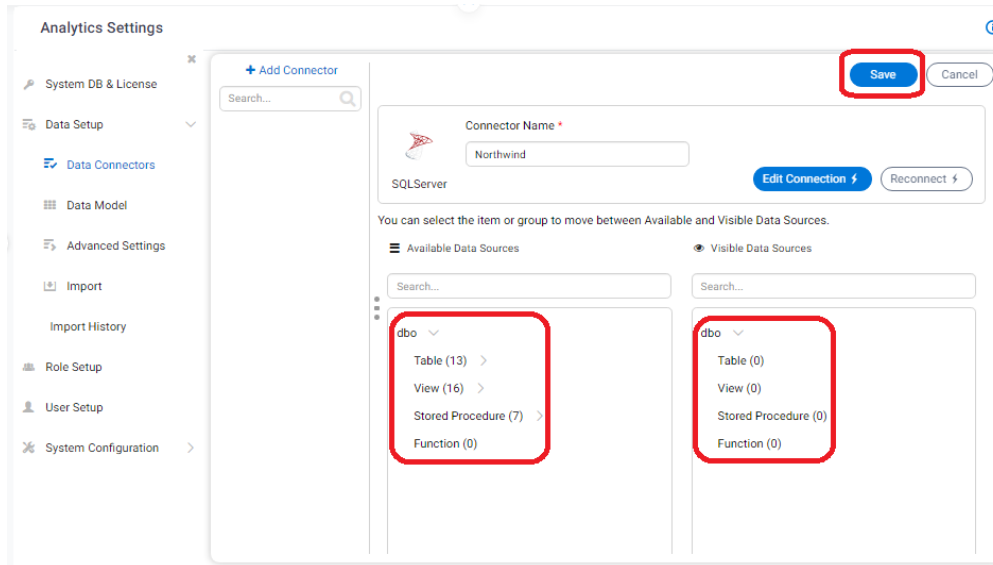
Analytics Settings

System DB & License

Data Setup

Data Connectors

Data Model

Advanced Settings

Import

Import History

Role Setup

User Setup

System Configuration

+ Add Connector

Search...

Save

Cancel

Connector Name *

Northwind

SQLServer

Edit Connection

Reconnect

You can select the item or group to move between Available and Visible Data Sources.

Available Data Sources

Search...

dbo

Table (13)

View (16)

Stored Procedure (7)

Function (0)

Visible Data Sources

Search...

dbo

Table (0)

View (0)

Stored Procedure (0)

Function (0)